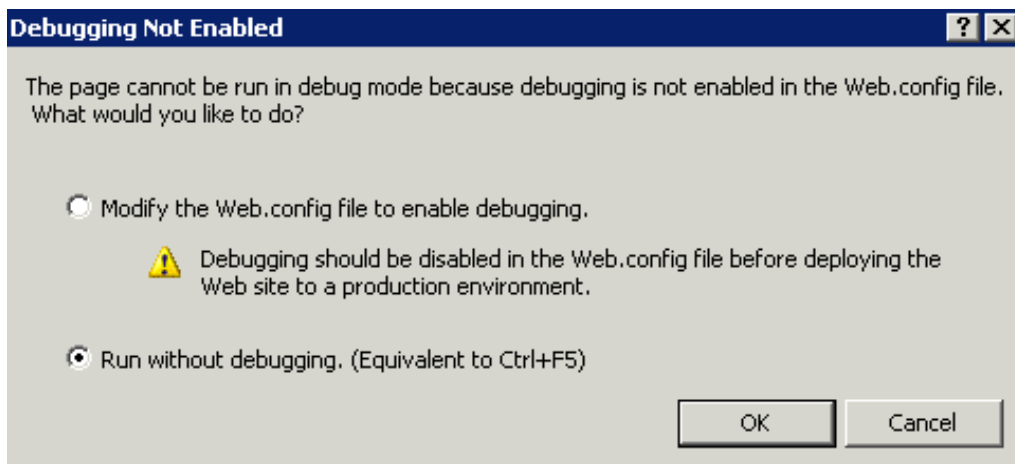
Debugging Not Enabled

?

X

The page cannot be run in debug mode because debugging is not enabled in the Web.config file. What would you like to do?

Modify the Web.config file to enable debugging.

Debugging should be disabled in the Web.config file before deploying the Web site to a production environment.

Run without debugging. (Equivalent to Ctrl+F5)

OK

Cancel